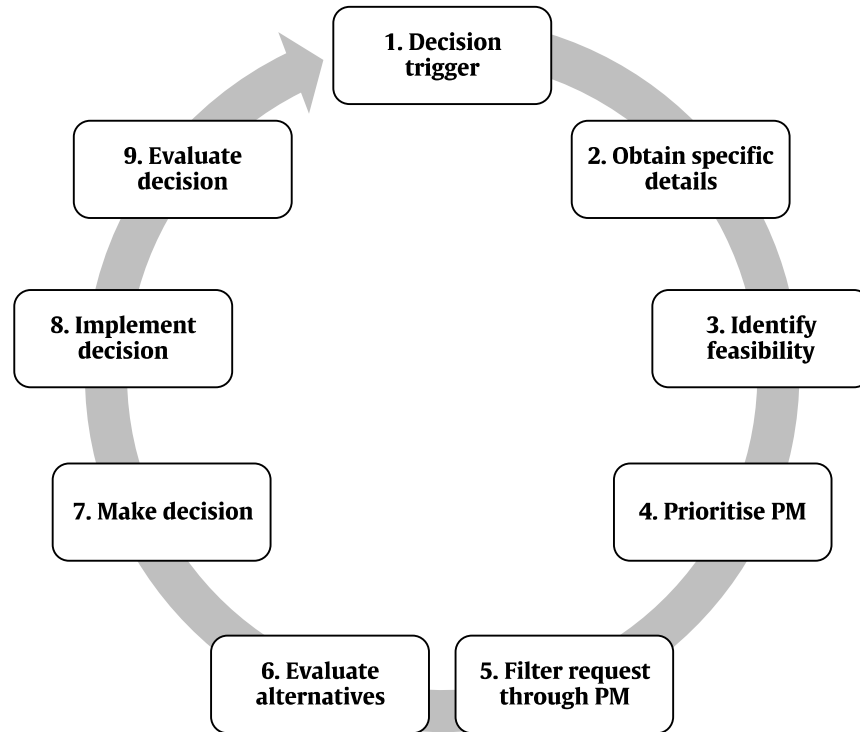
1. Decision trigger

2. Obtain specific details

3. Identify feasibility

4. Prioritise PM

5. Filter request through PM

6. Evaluate alternatives

7. Make decision

8. Implement decision

9. Evaluate decision